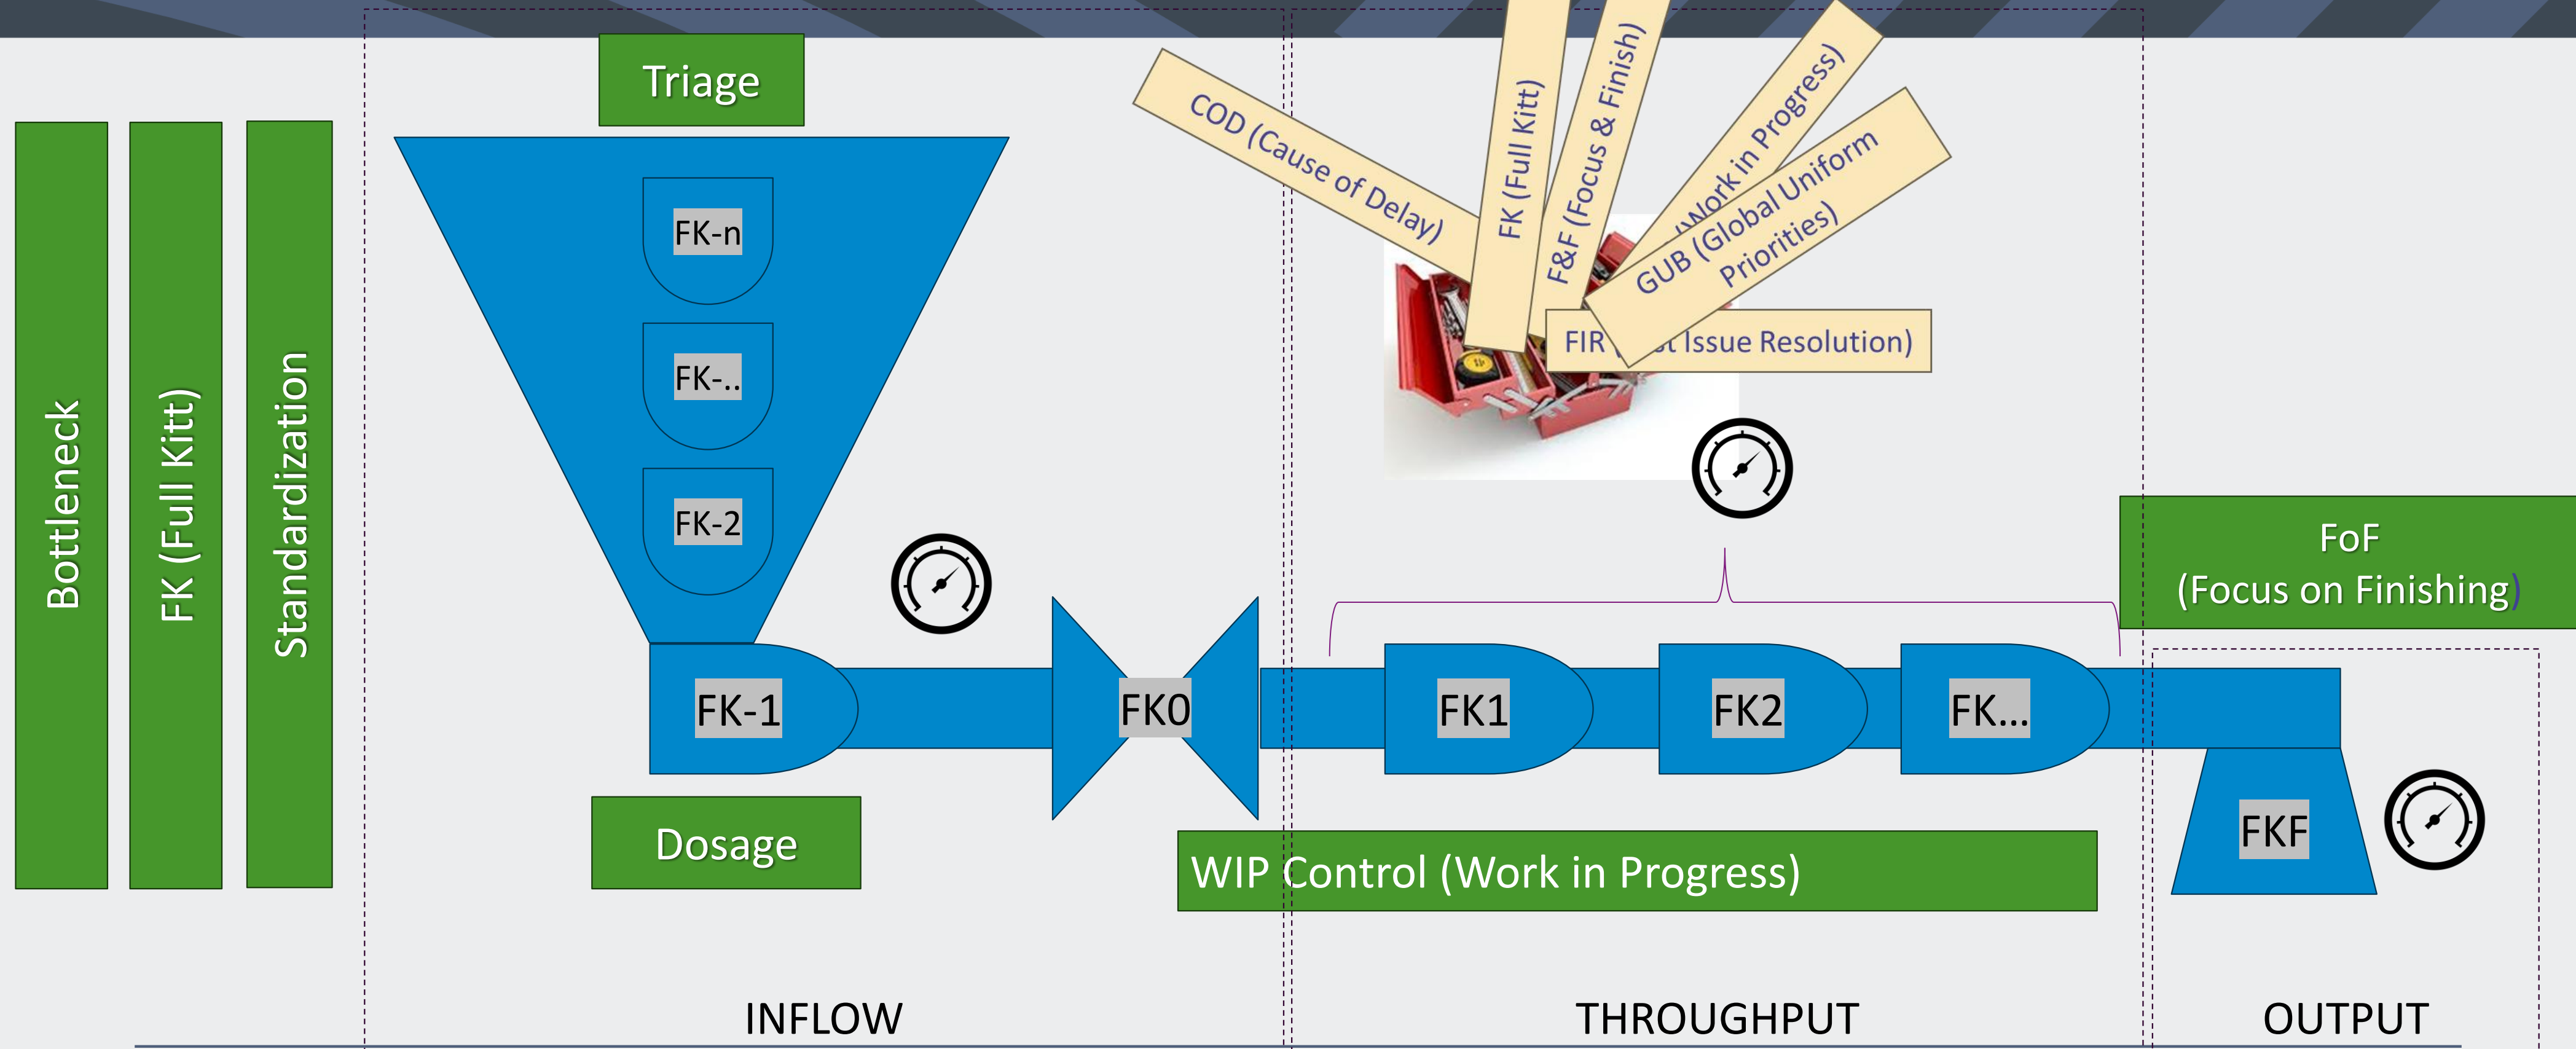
Bottleneck

FK (Full Kitt)

Standardization

Triage

FK-n

FK-..

FK-2

FK-1

Dosage

FK0

COD (Cause of Delay)

FK (Full Kitt)

F&F (Focus & Finish)

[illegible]Work in Progress)

GUB (Global Uniform Priorities)

FIR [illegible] Issue Resolution)

FK1

FK2

FK...

WIP Control (Work in Progress)

FoF (Focus on Finishing)

FKF

INFLOW

THROUGHPUT

OUTPUT